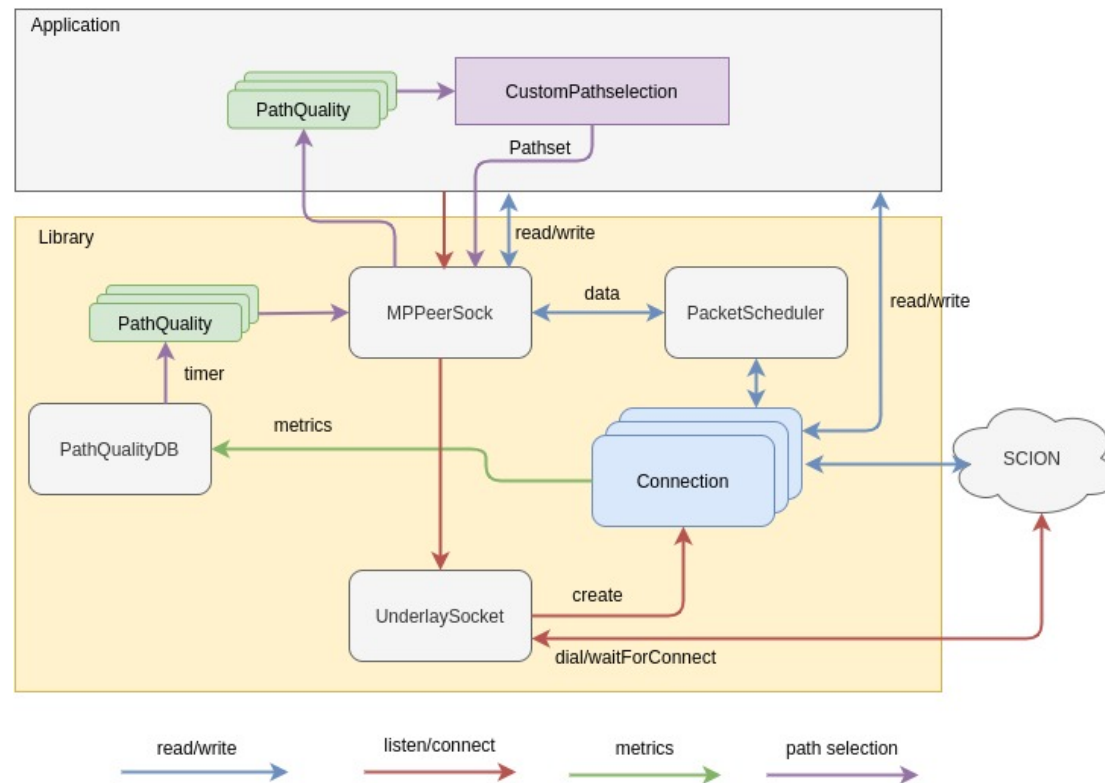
Application

PathQuality

CustomPathselection

Pathset

Library

read/write

MPPeerSock

data

PacketScheduler

read/write

PathQuality

timer

PathQualityDB

metrics

Connection

SCION

UnderlaySocket

create

dial/waitForConnect

read/write

listen/connect

metrics

path selection